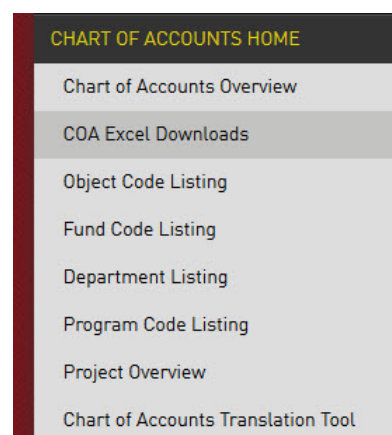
CHART OF ACCOUNTS HOME

Chart of Accounts Overview

COA Excel Downloads

Object Code Listing

Fund Code Listing

Department Listing

Program Code Listing

Project Overview

Chart of Accounts Translation Tool